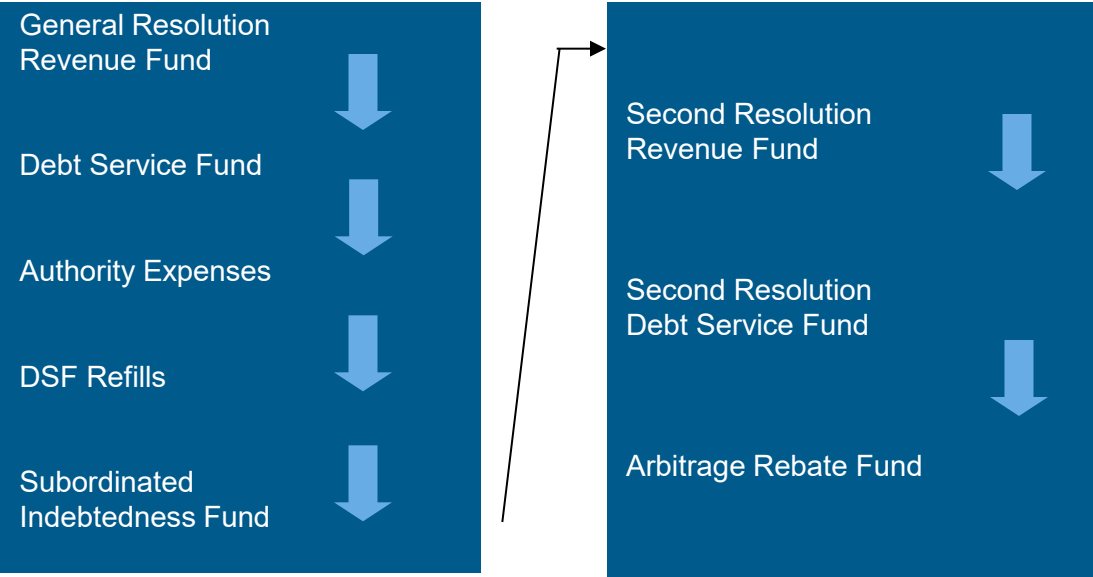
General Resolution Revenue Fund

Debt Service Fund

Authority Expenses

DSF Refills

Subordinated Indebtedness Fund

Second Resolution Revenue Fund

Second Resolution Debt Service Fund

Arbitrage Rebate Fund